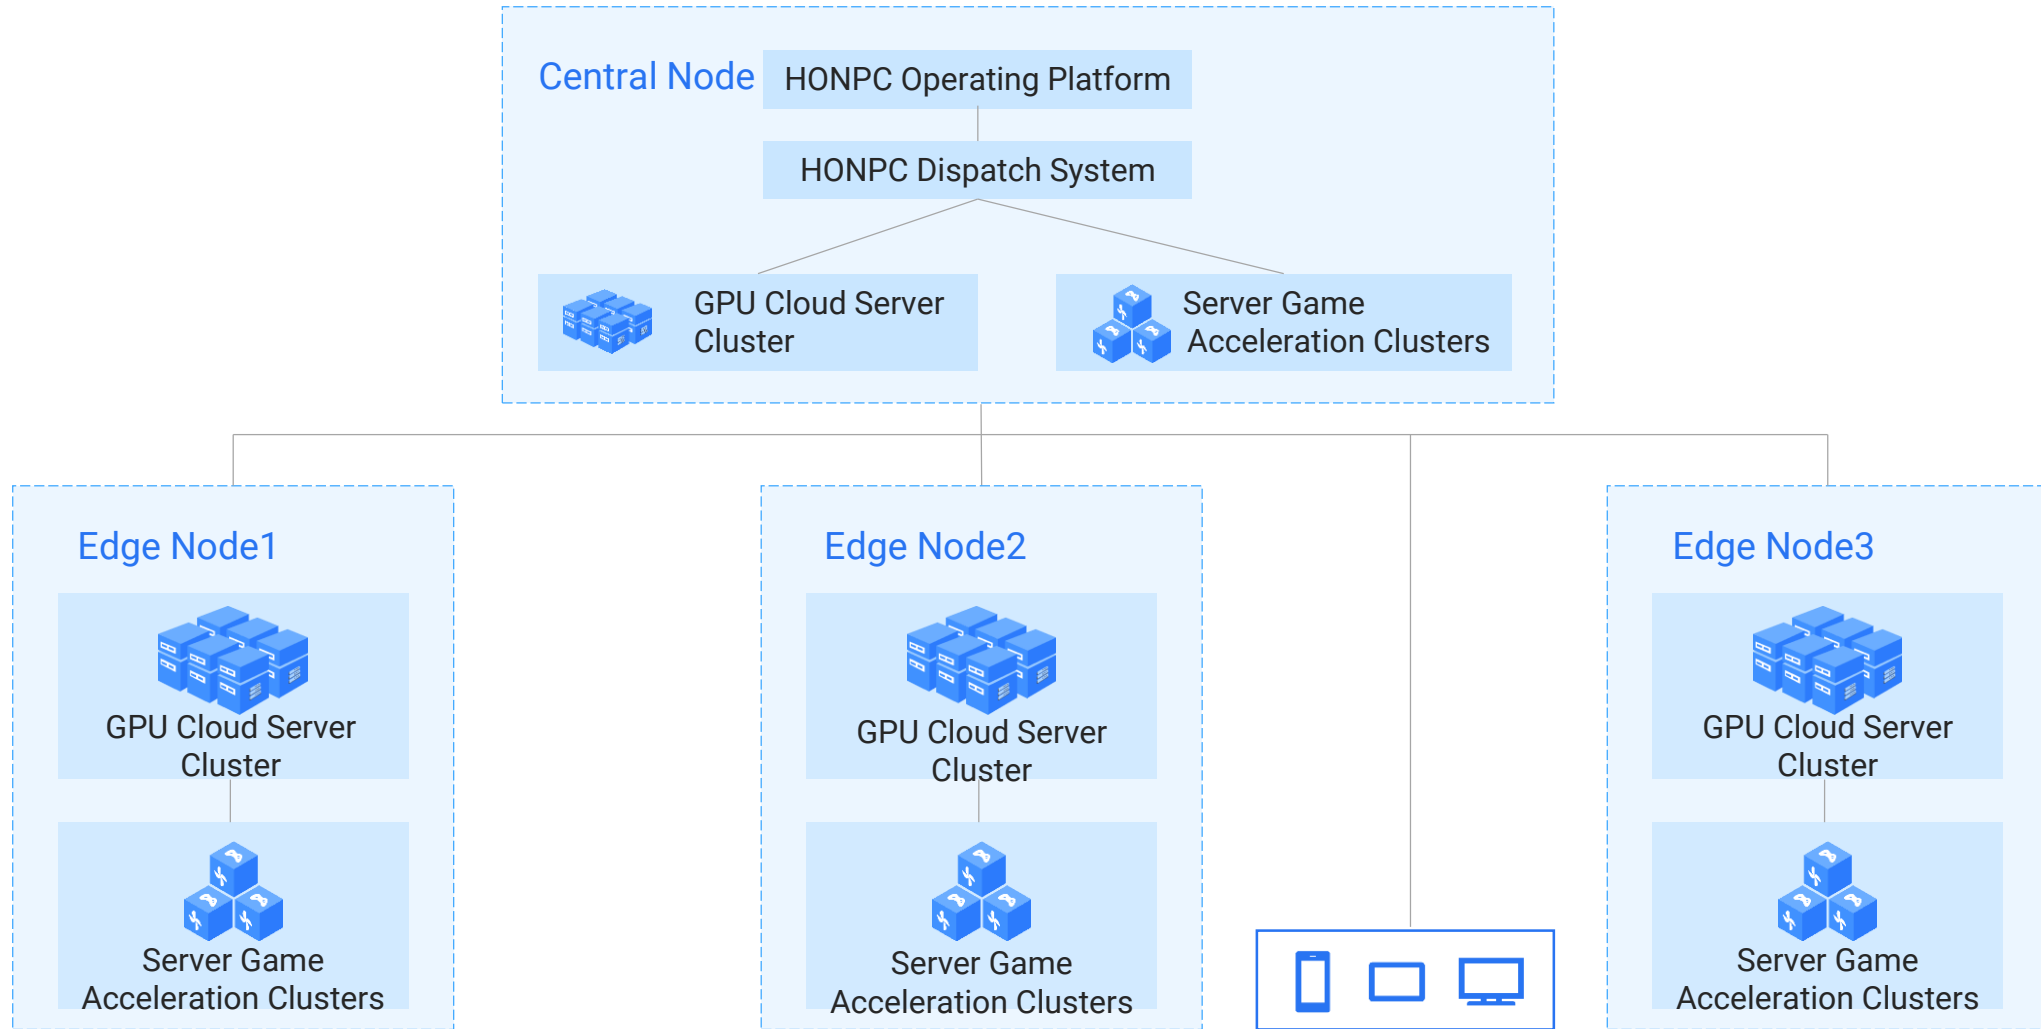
Central Node

HONPC Operating Platform

HONPC Dispatch System

GPU Cloud Server Cluster

Server Game Acceleration Clusters

Edge Node1

GPU Cloud Server Cluster

Server Game Acceleration Clusters

Edge Node2

GPU Cloud Server Cluster

Server Game Acceleration Clusters

Edge Node3

GPU Cloud Server Cluster

Server Game Acceleration Clusters